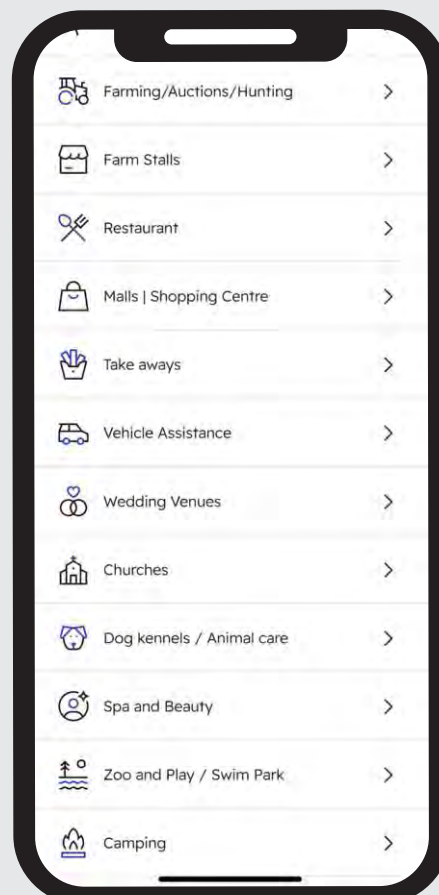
Farming/Auctions/Hunting >

Farm Stalls >

Restaurant >

Malls | Shopping Centre >

Take aways >

Vehicle Assistance >

Wedding Venues >

Churches >

Dog kennels / Animal care >

Spa and Beauty >

Zoo and Play / Swim Park >

Camping >